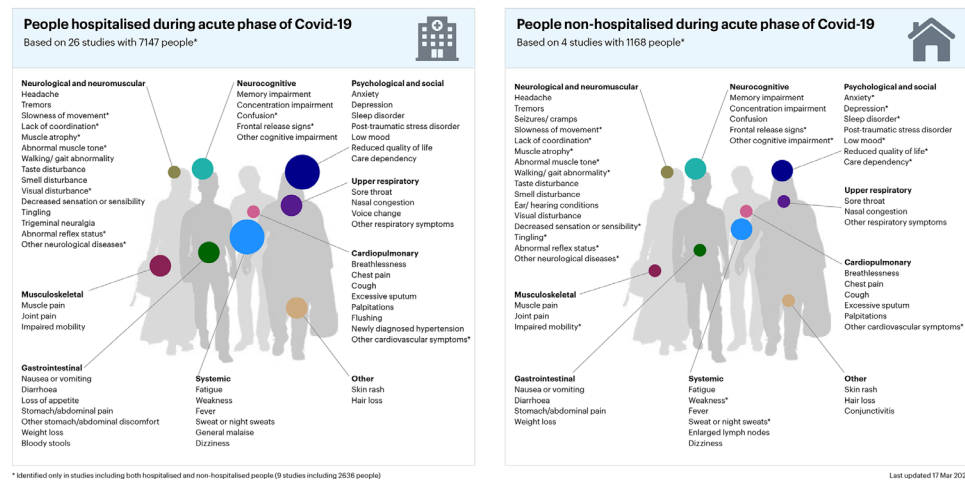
People hospitalised during acute phase of Covid-19
Based on 26 studies with 7147 people*

Neurological and neuromuscular
Headache
Tremors
Slowness of movement*
Lack of coordination*
Muscle atrophy*
Abnormal muscle tone*
Walking/ gait abnormality
Taste disturbance
Smell disturbance
Visual disturbance*
Decreased sensation or sensibility
Tingling
Trigeminal neuralgia
Abnormal reflex status*
Other neurological diseases*

Neurocognitive
Memory impairment
Concentration impairment
Confusion*
Frontal release signs*
Other cognitive impairment

Psychological and social
Anxiety
Depression
Sleep disorder
Post-traumatic stress disorder
Low mood
Reduced quality of life
Care dependency

Upper respiratory
Sore throat
Nasal congestion
Voice change
Other respiratory symptoms

Cardiopulmonary
Breathlessness
Chest pain
Cough
Excessive sputum
Palpitations
Flushing
Newly diagnosed hypertension
Other cardiovascular symptoms*

Musculoskeletal
Muscle pain
Joint pain
Impaired mobility

Gastrointestinal
Nausea or vomiting
Diarrhoea
Loss of appetite
Stomach/abdominal pain
Other stomach/abdominal discomfort
Weight loss
Bloody stools

Systemic
Fatigue
Weakness
Fever
Sweat or night sweats
General malaise
Dizziness

Other
Skin rash
Hair loss

People non-hospitalised during acute phase of Covid-19
Based on 4 studies with 1168 people*

Neurological and neuromuscular
Headache
Tremors
Seizures/ cramps
Slowness of movement*
Lack of coordination*
Muscle atrophy*
Abnormal muscle tone*
Walking/ gait abnormality*
Taste disturbance
Smell disturbance
Ear/ hearing conditions
Visual disturbance
Decreased sensation or sensibility*
Tingling*
Abnormal reflex status*
Other neurological diseases*

Neurocognitive
Memory impairment
Concentration impairment
Confusion
Frontal release signs*
Other cognitive impairment*

Psychological and social
Anxiety*
Depression*
Sleep disorder*
Post-traumatic stress disorder
Low mood*
Reduced quality of life*
Care dependency*

Upper respiratory
Sore throat
Nasal congestion
Other respiratory symptoms

Cardiopulmonary
Breathlessness
Chest pain
Cough
Excessive sputum
Palpitations
Other cardiovascular symptoms*

Musculoskeletal
Muscle pain
Joint pain
Impaired mobility*

Gastrointestinal
Nausea or vomiting
Diarrhoea
Stomach/abdominal pain
Weight loss

Systemic
Fatigue
Weakness*
Fever
Sweat or night sweats*
Enlarged lymph nodes
Dizziness

Other
Skin rash
Hair loss
Conjunctivitis

* Identified only in studies including both hospitalised and non-hospitalised people (9 studies including 2636 people)

Last updated 17 Mar 202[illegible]